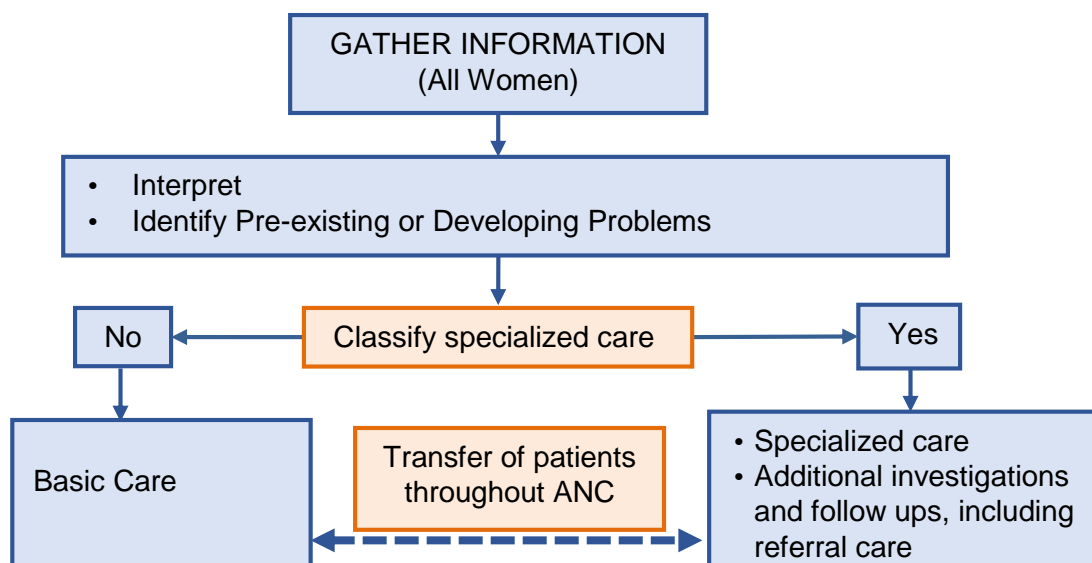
GATHER INFORMATION
(All Women)

- Interpret
- Identify Pre-existing or Developing Problems

No

Classify specialized care

Yes

Basic Care

Transfer of patients throughout ANC

- Specialized care
- Additional investigations and follow ups, including referral care